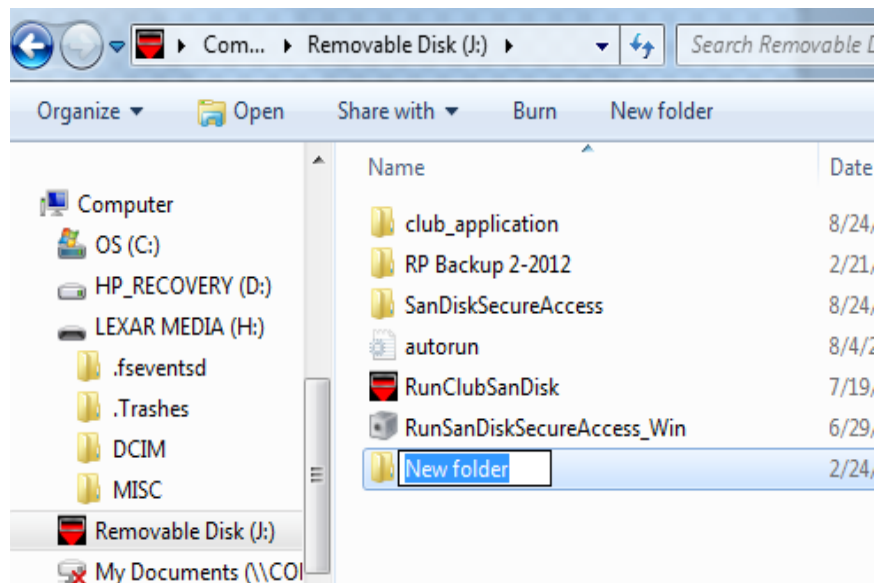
Com... ▸ Removable Disk (J:) ▸

Search Removable D

Organize ▾ Open Share with ▾ Burn New folder

Computer
OS (C:)
HP_RECOVERY (D:)
LEXAR MEDIA (H:)
.fseventsd
.Trashes
DCIM
MISC
Removable Disk (J:)
My Documents (\\CO

| Name | Date |
|---|---|
| club_application | 8/24/ |
| RP Backup 2-2012 | 2/21/ |
| SanDiskSecureAccess | 8/24/ |
| autorun | 8/4/2 |
| RunClubSanDisk | 7/19/ |
| RunSanDiskSecureAccess_Win | 6/29/ |
| New folder | 2/24/ |